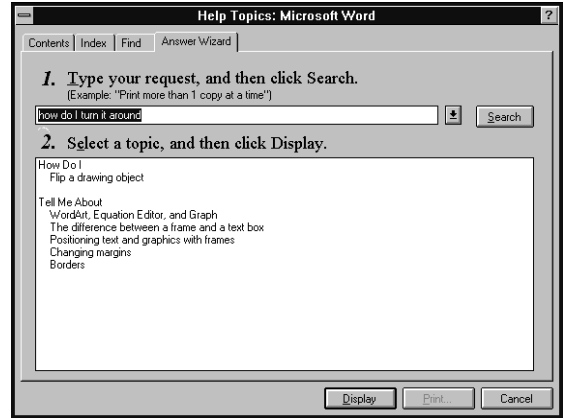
Help Topics: Microsoft Word

?

Contents | Index | Find | Answer Wizard

1. Type your request, and then click Search.
(Example: "Print more than 1 copy at a time")

how do I turn it around

Search

2. Select a topic, and then click Display.

How Do I
Flip a drawing object

Tell Me About
WordArt, Equation Editor, and Graph
The difference between a frame and a text box
Positioning text and graphics with frames
Changing margins
Borders

Display | Print... | Cancel